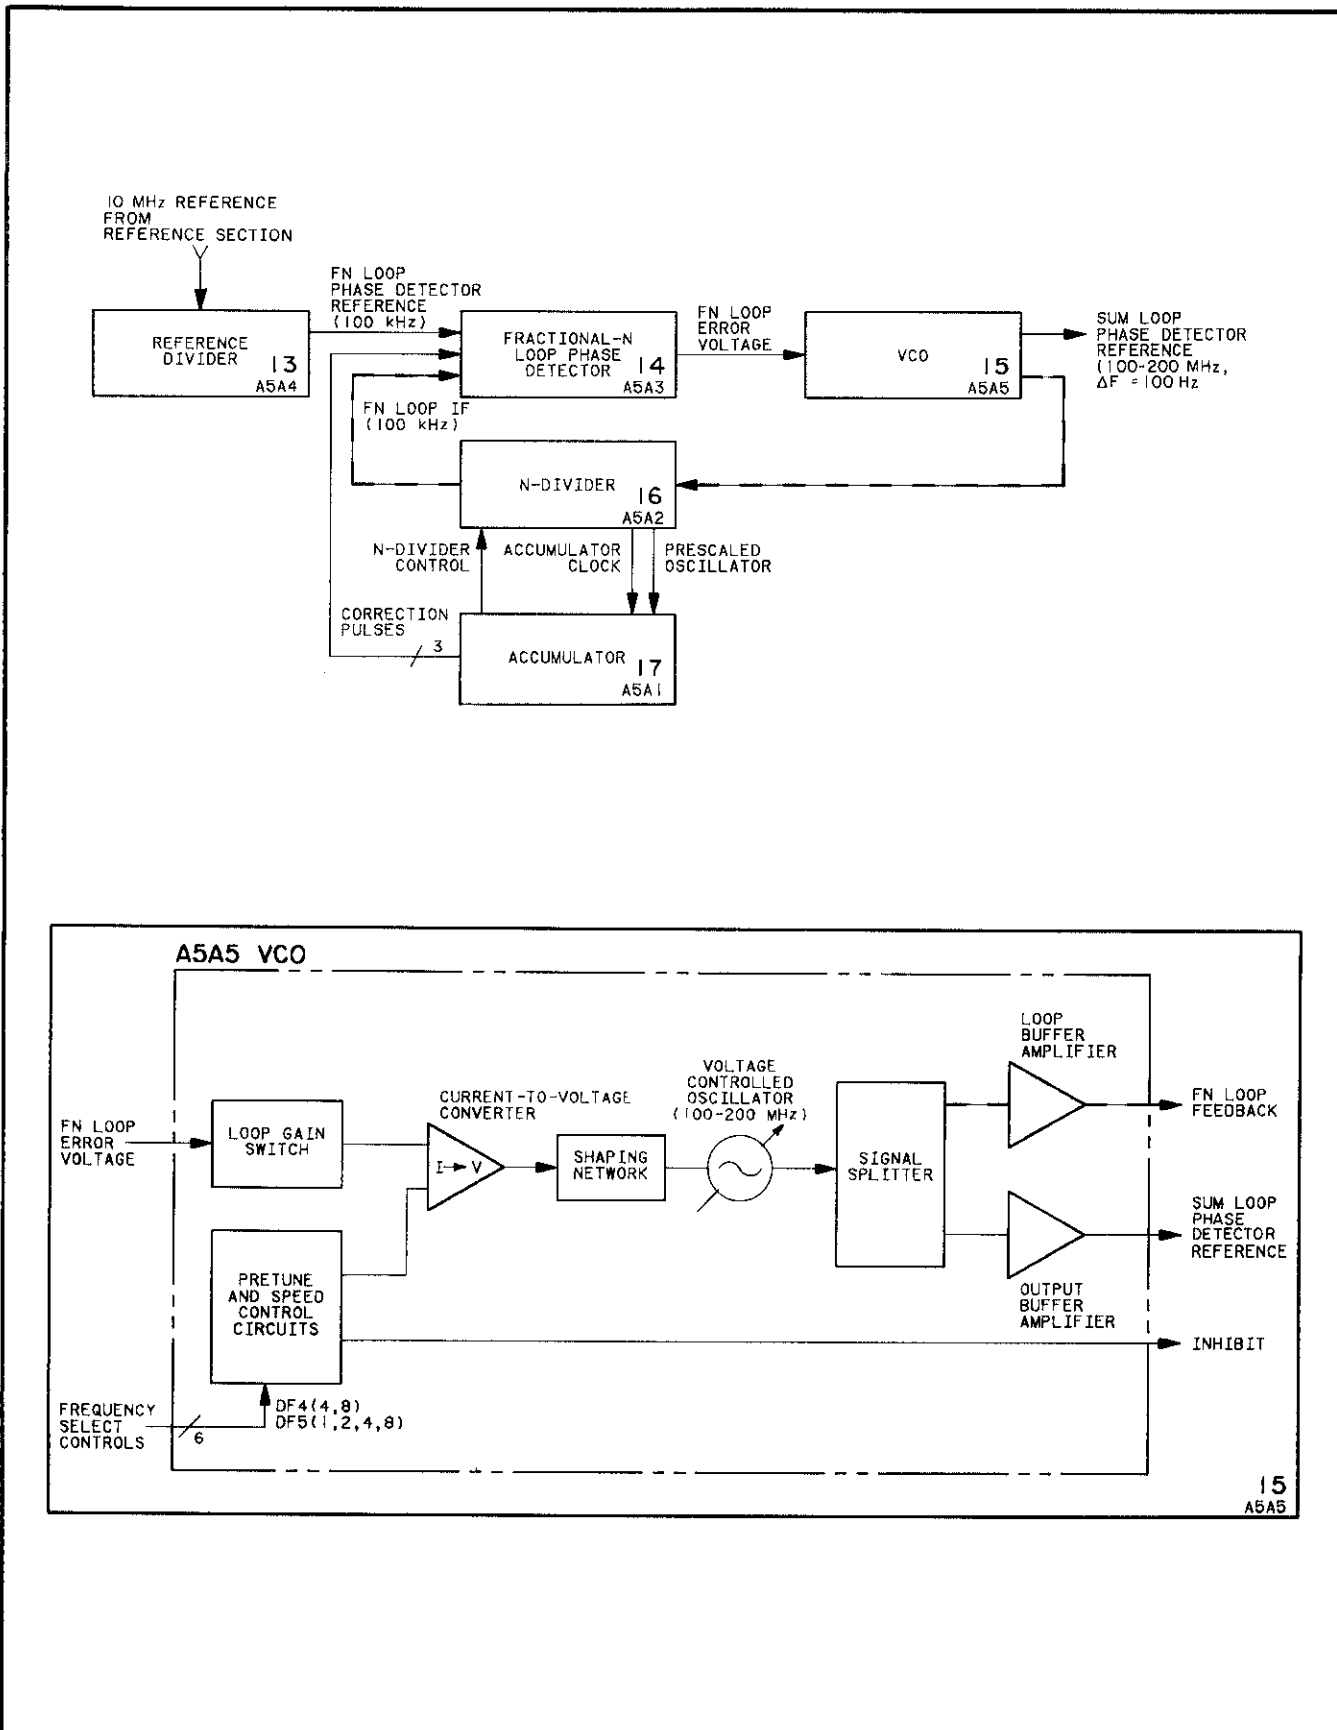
10 MHz REFERENCE FROM REFERENCE SECTION

FN LOOP PHASE DETECTOR REFERENCE (100 kHz)

REFERENCE DIVIDER 13 A5A4

FRACTIONAL-N LOOP PHASE DETECTOR 14 A5A3

FN LOOP ERROR VOLTAGE

VCO 15 A5A5

SUM LOOP PHASE DETECTOR REFERENCE (100-200 MHz, $\Delta F$ =100 Hz

FN LOOP IF (100 kHz)

N-DIVIDER 16 A5A2

N-DIVIDER CONTROL

ACCUMULATOR CLOCK

PRESCALED OSCILLATOR

CORRECTION PULSES

3

ACCUMULATOR 17 A5A1

A5A5 VCO

FN LOOP ERROR VOLTAGE

LOOP GAIN SWITCH

CURRENT-TO-VOLTAGE CONVERTER

I → V

SHAPING NETWORK

VOLTAGE CONTROLLED OSCILLATOR (100-200 MHz)

SIGNAL SPLITTER

LOOP BUFFER AMPLIFIER

FN LOOP FEEDBACK

SUM LOOP PHASE DETECTOR REFERENCE

PRETUNE AND SPEED CONTROL CIRCUITS

OUTPUT BUFFER AMPLIFIER

INHIBIT

FREQUENCY SELECT CONTROLS

6

DF4(4,8)
DF5(1,2,4,8)

15
A5A5